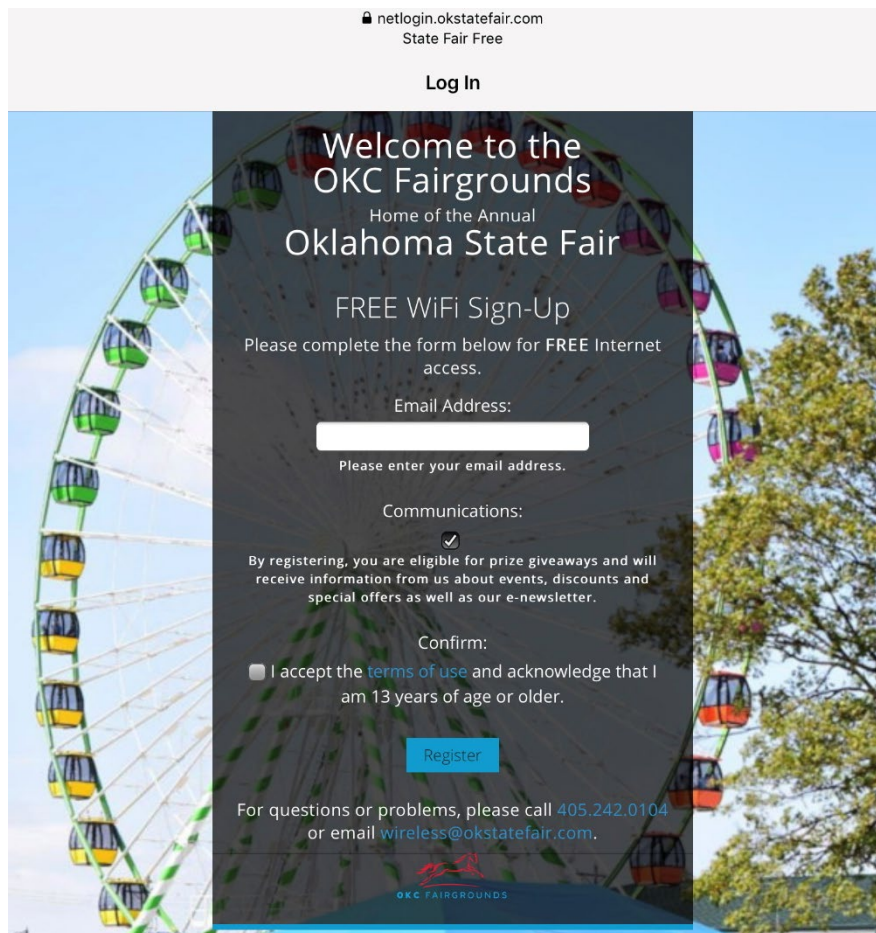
netlogin.okstatefair.com
State Fair Free

Log In

Welcome to the OKC Fairgrounds
Home of the Annual
Oklahoma State Fair

FREE WiFi Sign-Up
Please complete the form below for FREE Internet access.

Email Address:

Please enter your email address.

Communications:

By registering, you are eligible for prize giveaways and will receive information from us about events, discounts and special offers as well as our e-newsletter.

Confirm:

I accept the terms of use and acknowledge that I am 13 years of age or older.

Register

For questions or problems, please call 405.242.0104 or email wireless@okstatefair.com.

OKC FAIRGROUNDS